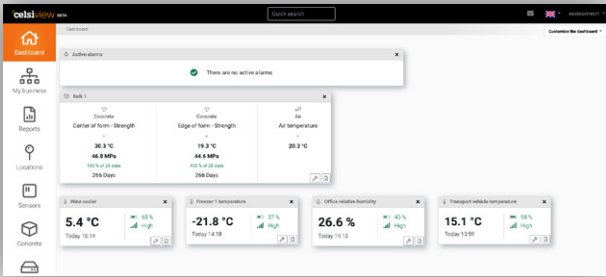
celsiview BETA

Quick search

easyconnect1

Dashboard

Customize the dashboard

Dashboard

My business

Reports

Locations

Sensors

Concrete

Active alarms

There are no active alarms

Bulk 1

| Concrete | Concrete | Air |
|---|---|---|
| Center of form - Strength | Edge of form - Strength | Air temperature |
| - | - | - |
| 30.3 °C | 19.3 °C | 20.3 °C |
| 46.8 MPa | 44.6 MPa | |
| 100 % of 28 days | 100 % of 28 days | |
| 266 Days | 266 Days | |

Wine cooler
5.4 °C
63 %
High
Today 16:14

Freezer 1 temperature
-21.8 °C
37 %
High
Today 14:18

Office relative humidity
26.6 %
40 %
High
Today 14:13

Transport vehicle temperature
15.1 °C
58 %
High
Today 15:33